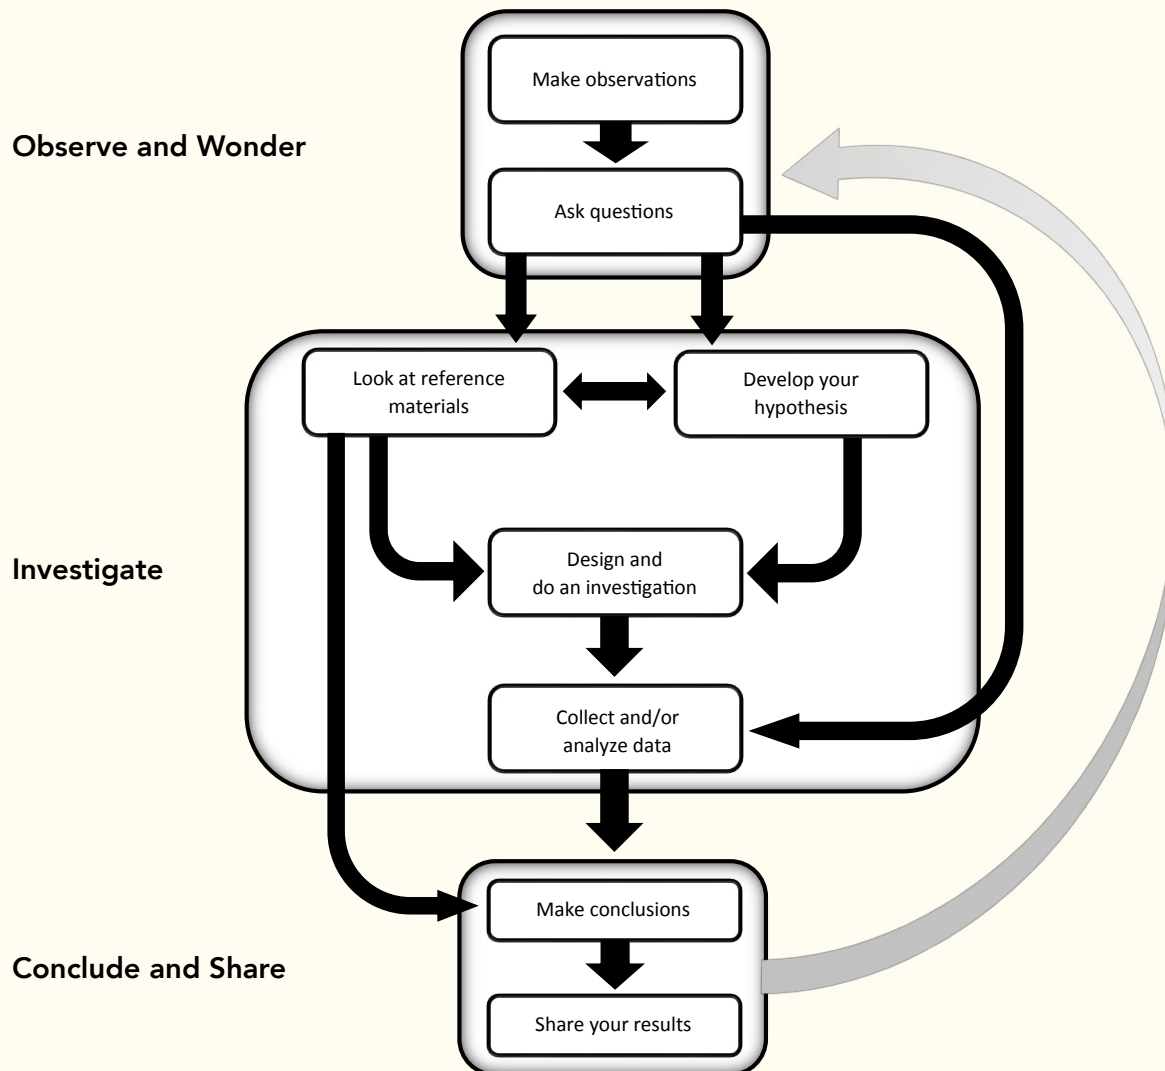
Make observations

Observe and Wonder

Ask questions

Look at reference materials

Develop your hypothesis

Investigate

Design and do an investigation

Collect and/or analyze data

Make conclusions

Conclude and Share

Share your results